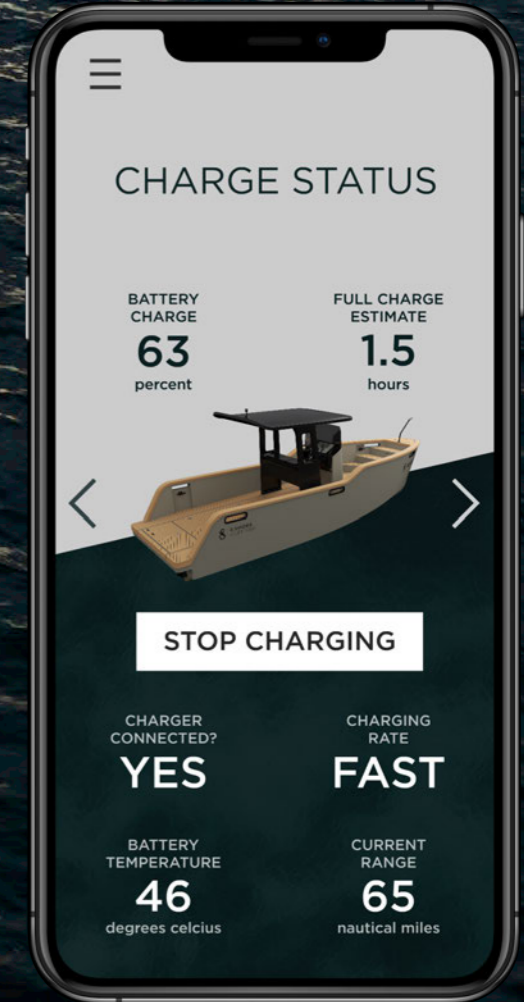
CHARGE STATUS

BATTERY CHARGE
63
percent

FULL CHARGE ESTIMATE
1.5
hours

STOP CHARGING

CHARGER CONNECTED?
YES

CHARGING RATE
FAST

BATTERY TEMPERATURE
46
degrees celcius

CURRENT RANGE
65
nautical miles